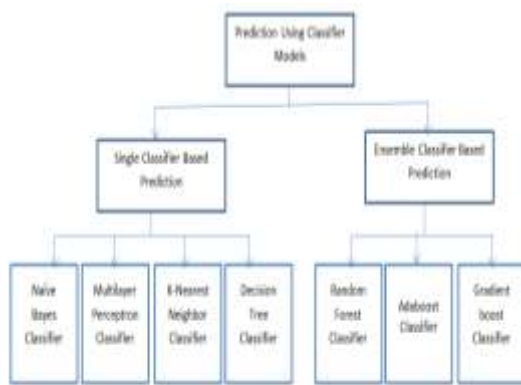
Prediction Using Classifier Models

Single Classifier Based Prediction

Ensemble Classifier Based Prediction

Naive Bayes Classifier

Multilayer Perceptron Classifier

K-Nearest Neighbor Classifier

Decision Tree Classifier

Random Forest Classifier

Adaboost Classifier

Gradient boost Classifier